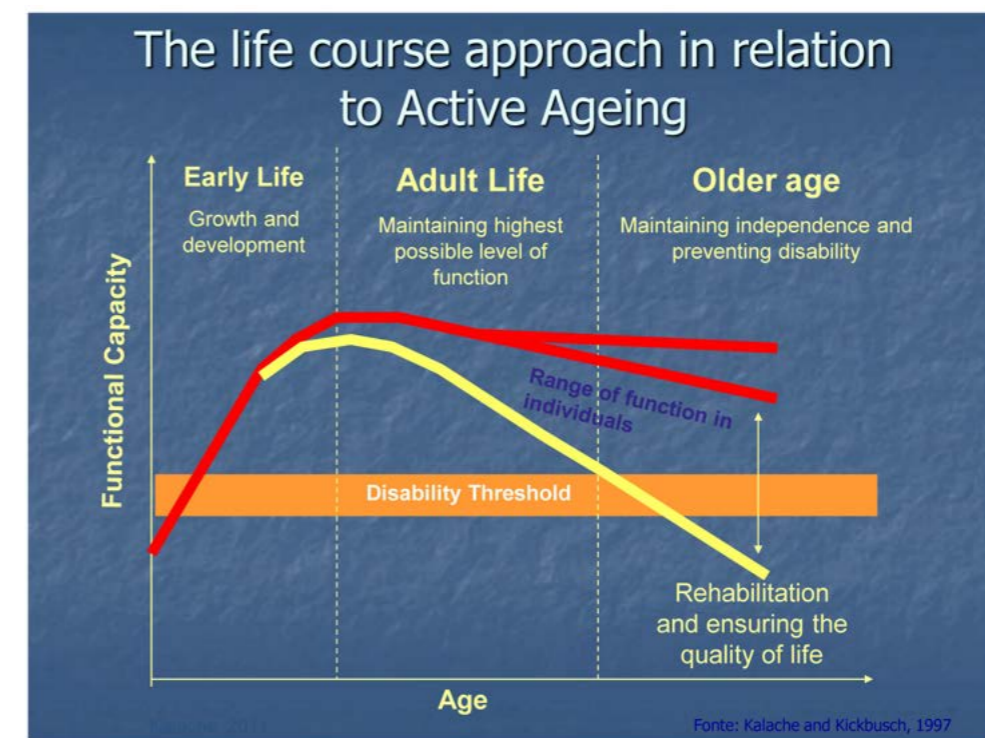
The life course approach in relation to Active Ageing

Early Life
Growth and development

Adult Life
Maintaining highest possible level of function

Older age
Maintaining independence and preventing disability

Functional Capacity

Range of function in individuals

Disability Threshold

Rehabilitation and ensuring the quality of life

Age

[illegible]

Fonte: Kalache and Kickbusch, 1997